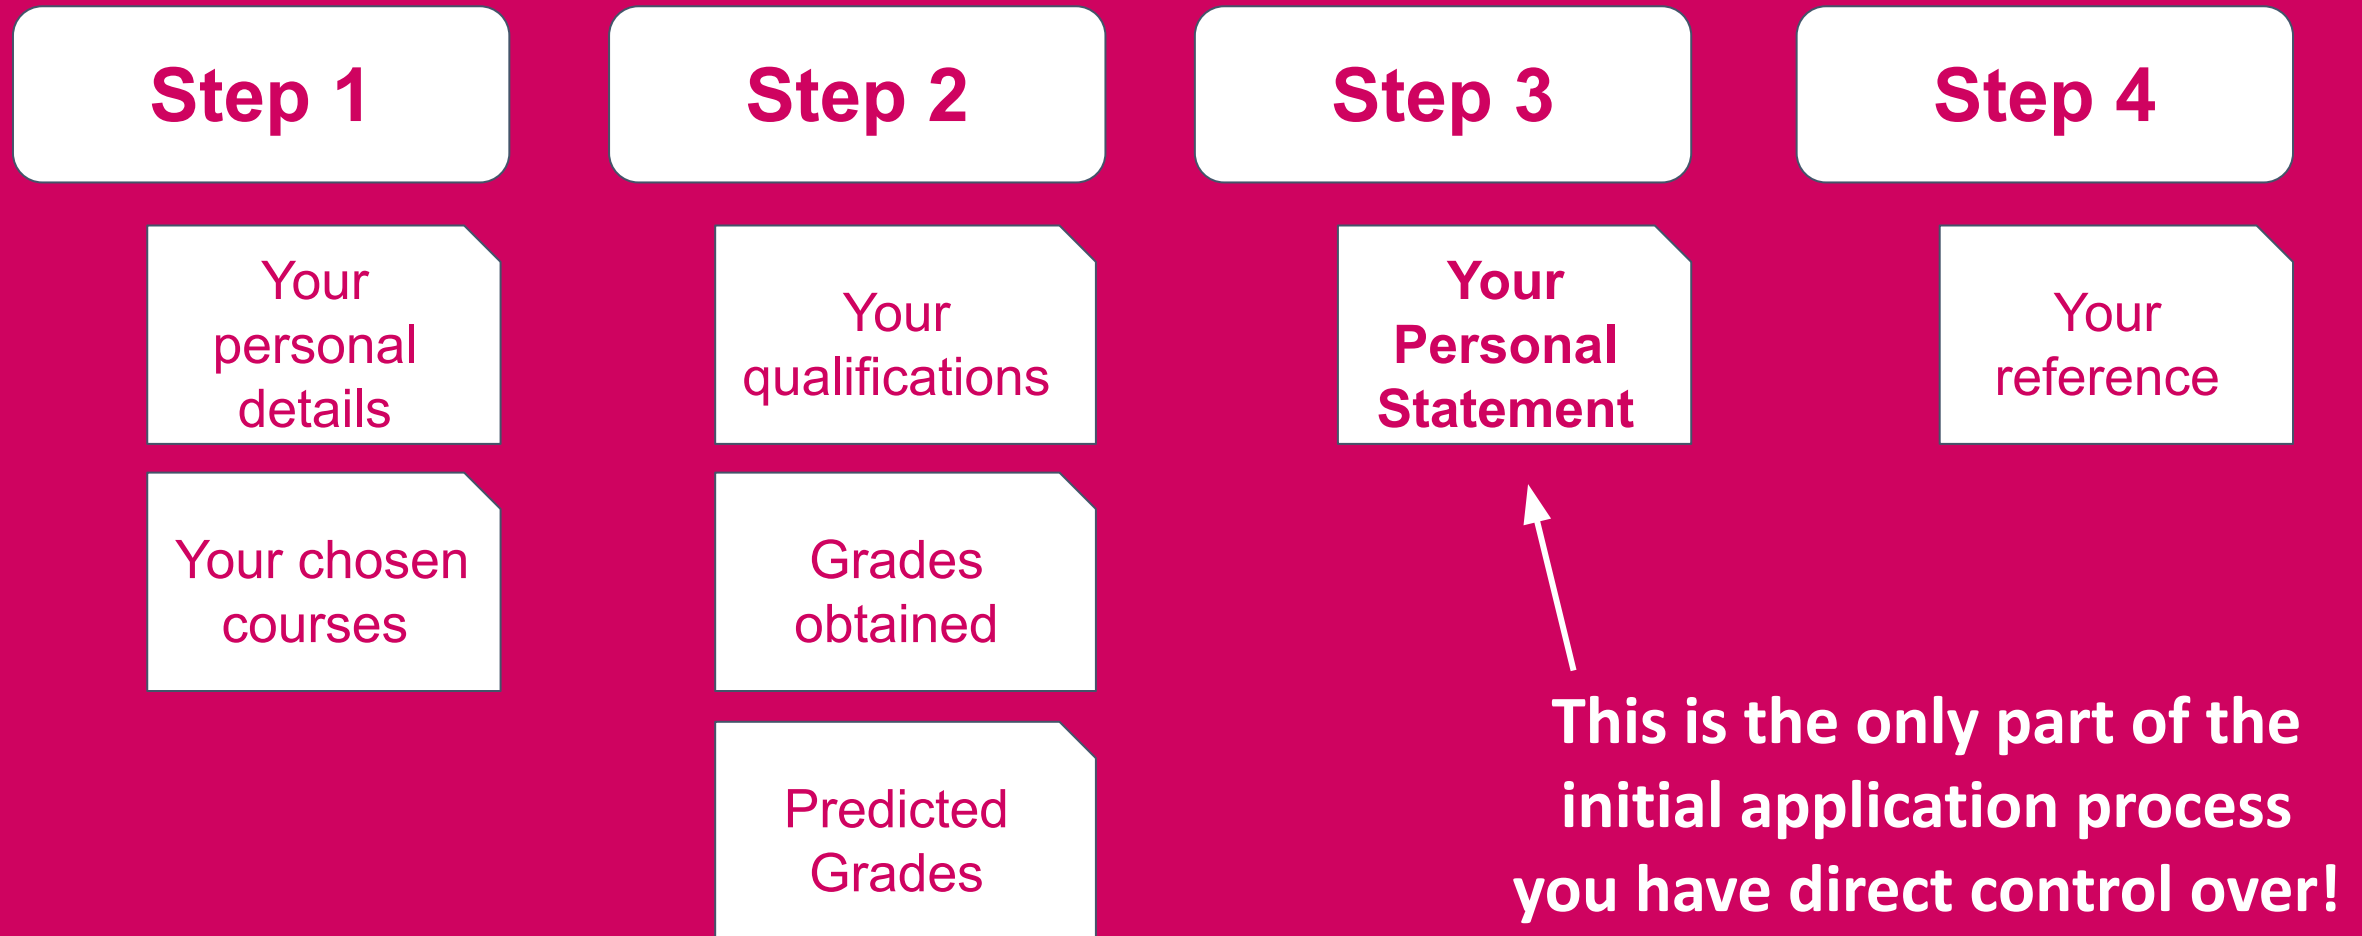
Step 1

Your personal details

Your chosen courses

Step 2

Your qualifications

Grades obtained

Predicted Grades

Step 3

Your Personal Statement

Step 4

Your reference

This is the only part of the initial application process you have direct control over!